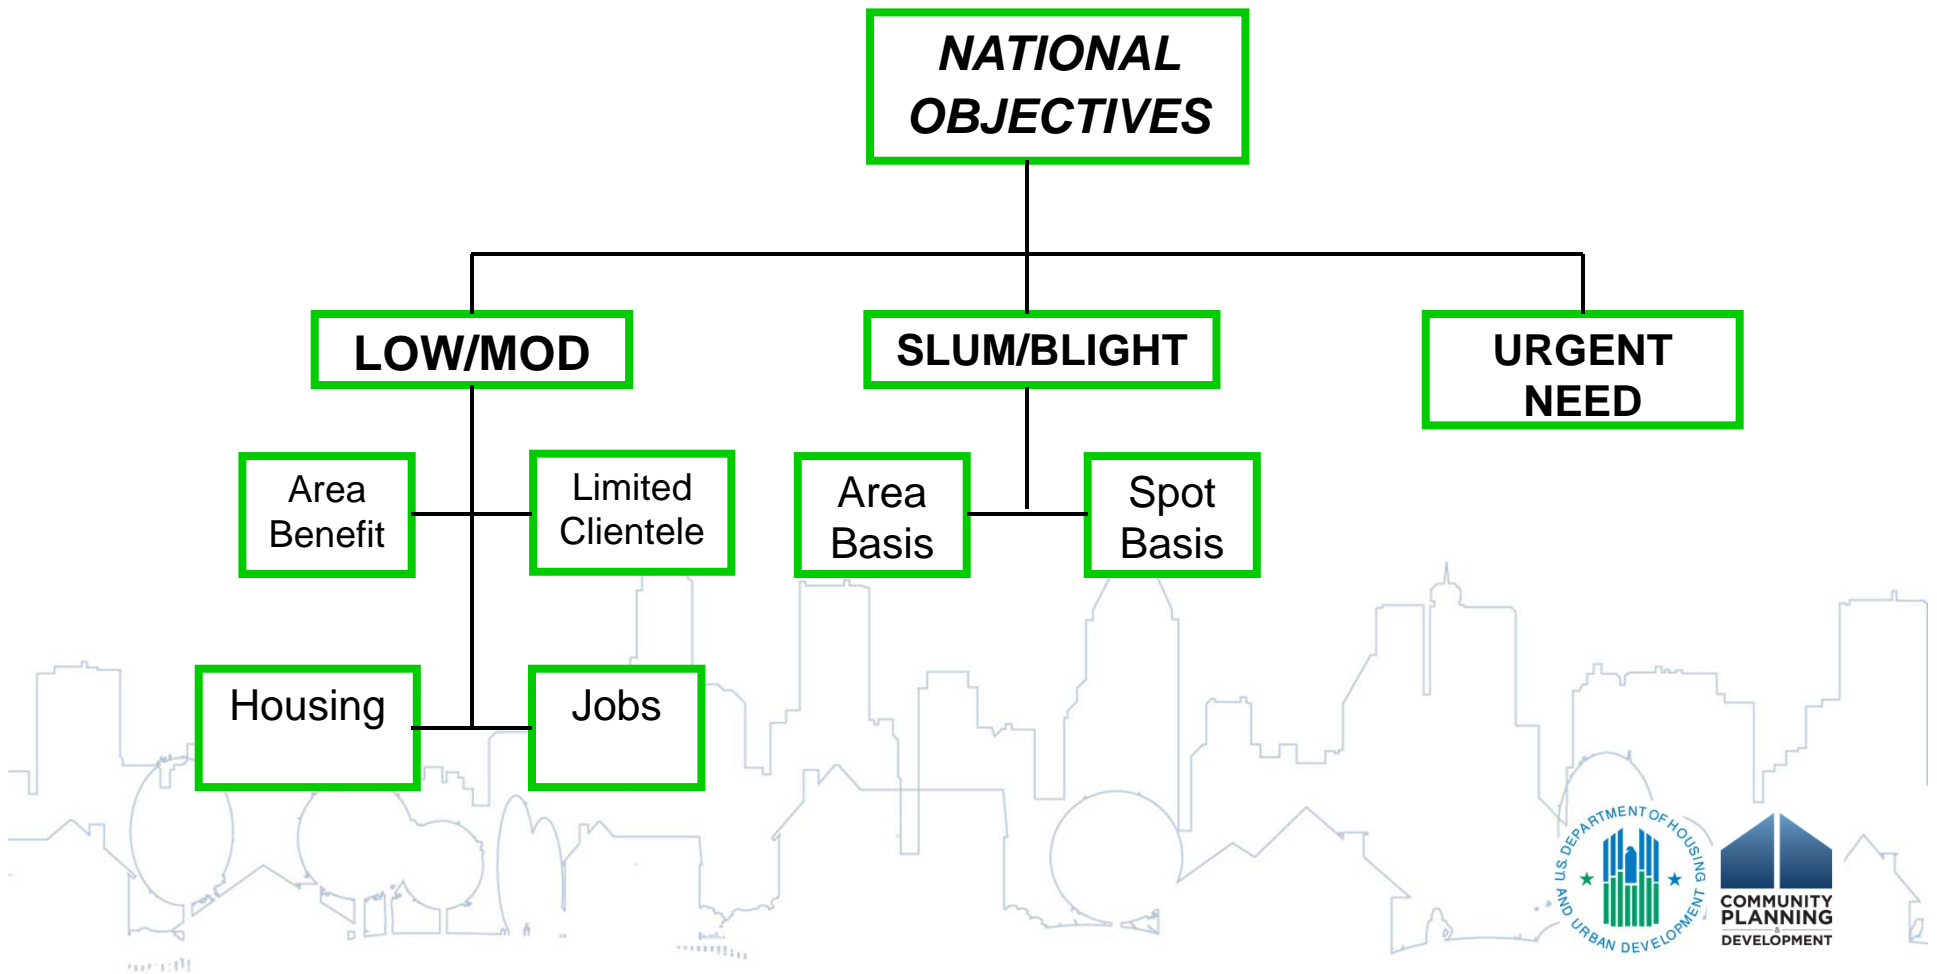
NATIONAL OBJECTIVES

LOW/MOD

SLUM/BLIGHT

URGENT NEED

Area Benefit

Limited Clientele

Area Basis

Spot Basis

Housing

Jobs

U.S. DEPARTMENT OF HOUSING AND URBAN DEVELOPMENT

COMMUNITY PLANNING & DEVELOPMENT